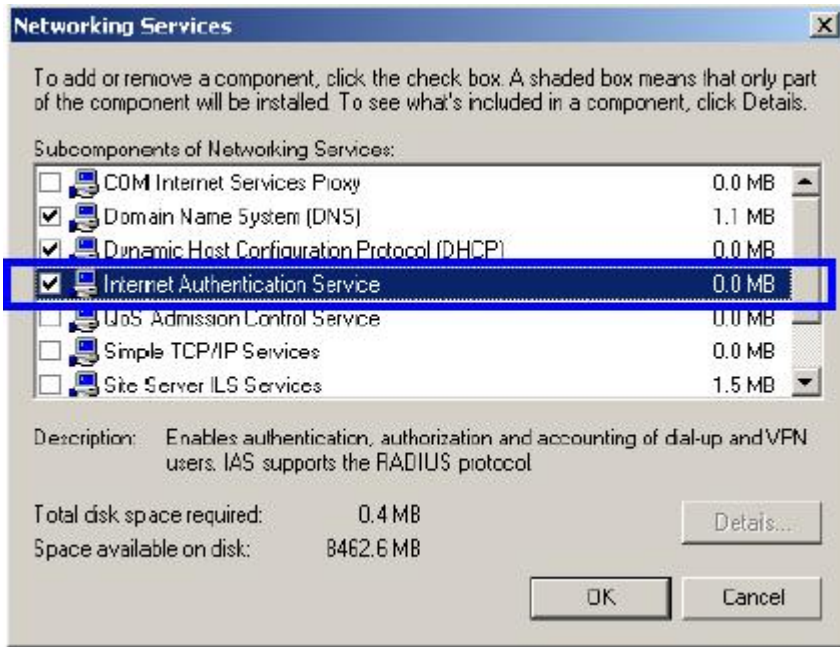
Networking Services

To add or remove a component, click the check box. A shaded box means that only part of the component will be installed. To see what's included in a component, click Details.

Subcomponents of Networking Services:

| | | |
|---|---|---|
| ☐ | COM Internet Services Proxy | 0.0 MB |
| ☑ | Domain Name System (DNS) | 1.1 MB |
| ☑ | Dynamic Host Configuration Protocol (DHCP) | 0.0 MB |
| ☑ | Internet Authentication Service | 0.0 MB |
| ☐ | QoS Admission Control Service | 0.0 MB |
| ☐ | Simple TCP/IP Services | 0.0 MB |
| ☐ | Site Server ILS Services | 1.5 MB |

Description: Enables authentication, authorization and accounting of dial-up and VPN users. IAS supports the RADIUS protocol.

Total disk space required: 0.4 MB

Space available on disk: 8462.6 MB

Details...

OK

Cancel